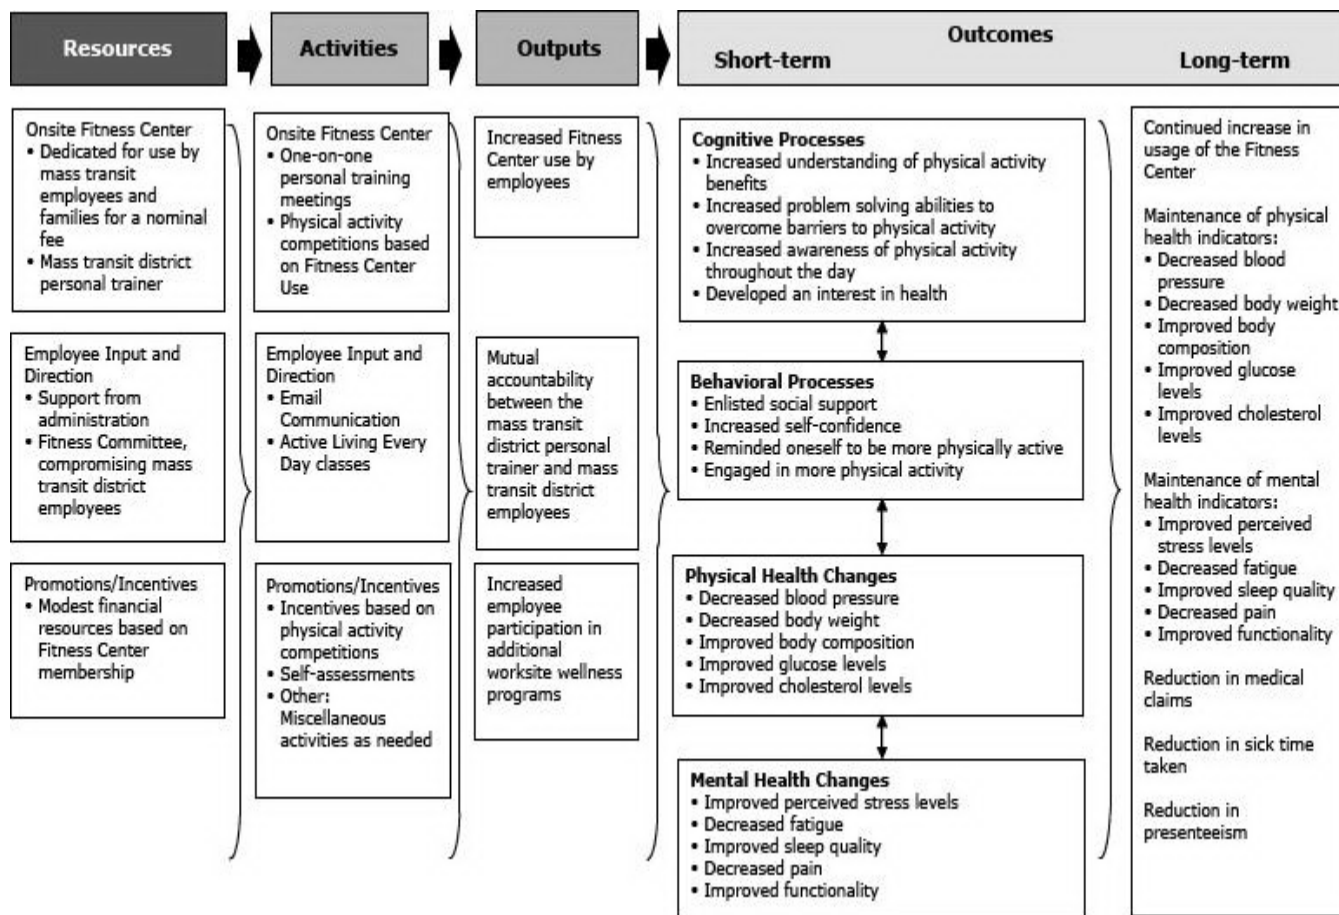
Resources

Activities

Outputs

Outcomes
Short-term
Long-term

Onsite Fitness Center
• Dedicated for use by mass transit employees and families for a nominal fee
• Mass transit district personal trainer

Employee Input and Direction
• Support from administration
• Fitness Committee, compromising mass transit district employees

Promotions/Incentives
• Modest financial resources based on Fitness Center membership

Onsite Fitness Center
• One-on-one personal training meetings
• Physical activity competitions based on Fitness Center Use

Employee Input and Direction
• Email Communication
• Active Living Every Day classes

Promotions/Incentives
• Incentives based on physical activity competitions
• Self-assessments
• Other: Miscellaneous activities as needed

Increased Fitness Center use by employees

Mutual accountability between the mass transit district personal trainer and mass transit district employees

Increased employee participation in additional worksite wellness programs

Cognitive Processes
• Increased understanding of physical activity benefits
• Increased problem solving abilities to overcome barriers to physical activity
• Increased awareness of physical activity throughout the day
• Developed an interest in health

Behavioral Processes
• Enlisted social support
• Increased self-confidence
• Reminded oneself to be more physically active
• Engaged in more physical activity

Physical Health Changes
• Decreased blood pressure
• Decreased body weight
• Improved body composition
• Improved glucose levels
• Improved cholesterol levels

Mental Health Changes
• Improved perceived stress levels
• Decreased fatigue
• Improved sleep quality
• Decreased pain
• Improved functionality

Continued increase in usage of the Fitness Center

Maintenance of physical health indicators:
• Decreased blood pressure
• Decreased body weight
• Improved body composition
• Improved glucose levels
• Improved cholesterol levels

Maintenance of mental health indicators:
• Improved perceived stress levels
• Decreased fatigue
• Improved sleep quality
• Decreased pain
• Improved functionality

Reduction in medical claims

Reduction in sick time taken

Reduction in presenteeism